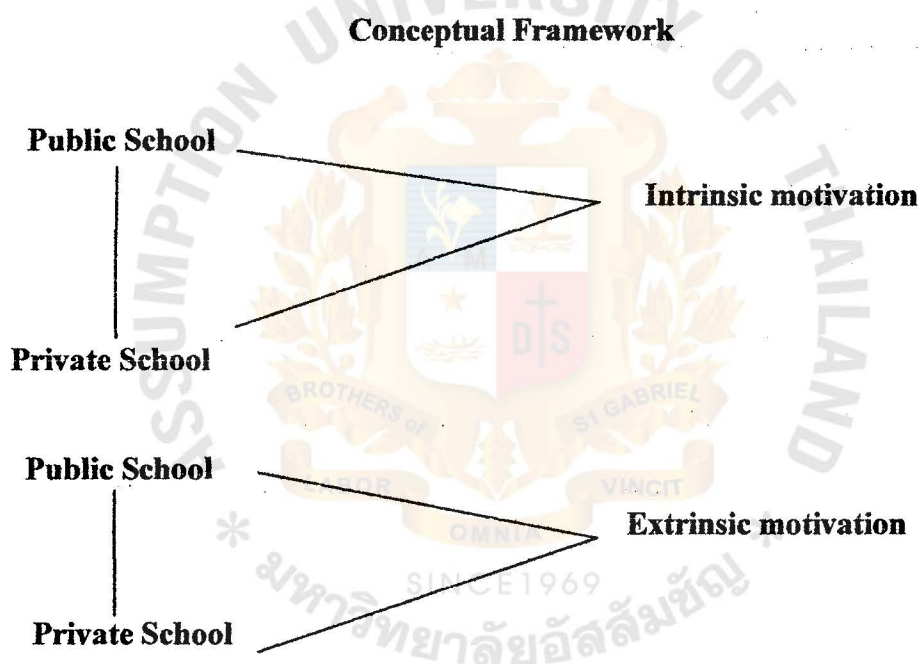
Conceptual Framework

Public School

Intrinsic motivation

Private School

Public School

Extrinsic motivation

Private School

ASSUMPTION UNIVERSITY OF THAILAND

BROTHERS of ST GABRIEL

LABOR OMNIA VINCIT

SINCE1969

มหาวิทยาลัยอัสสัมชัญ